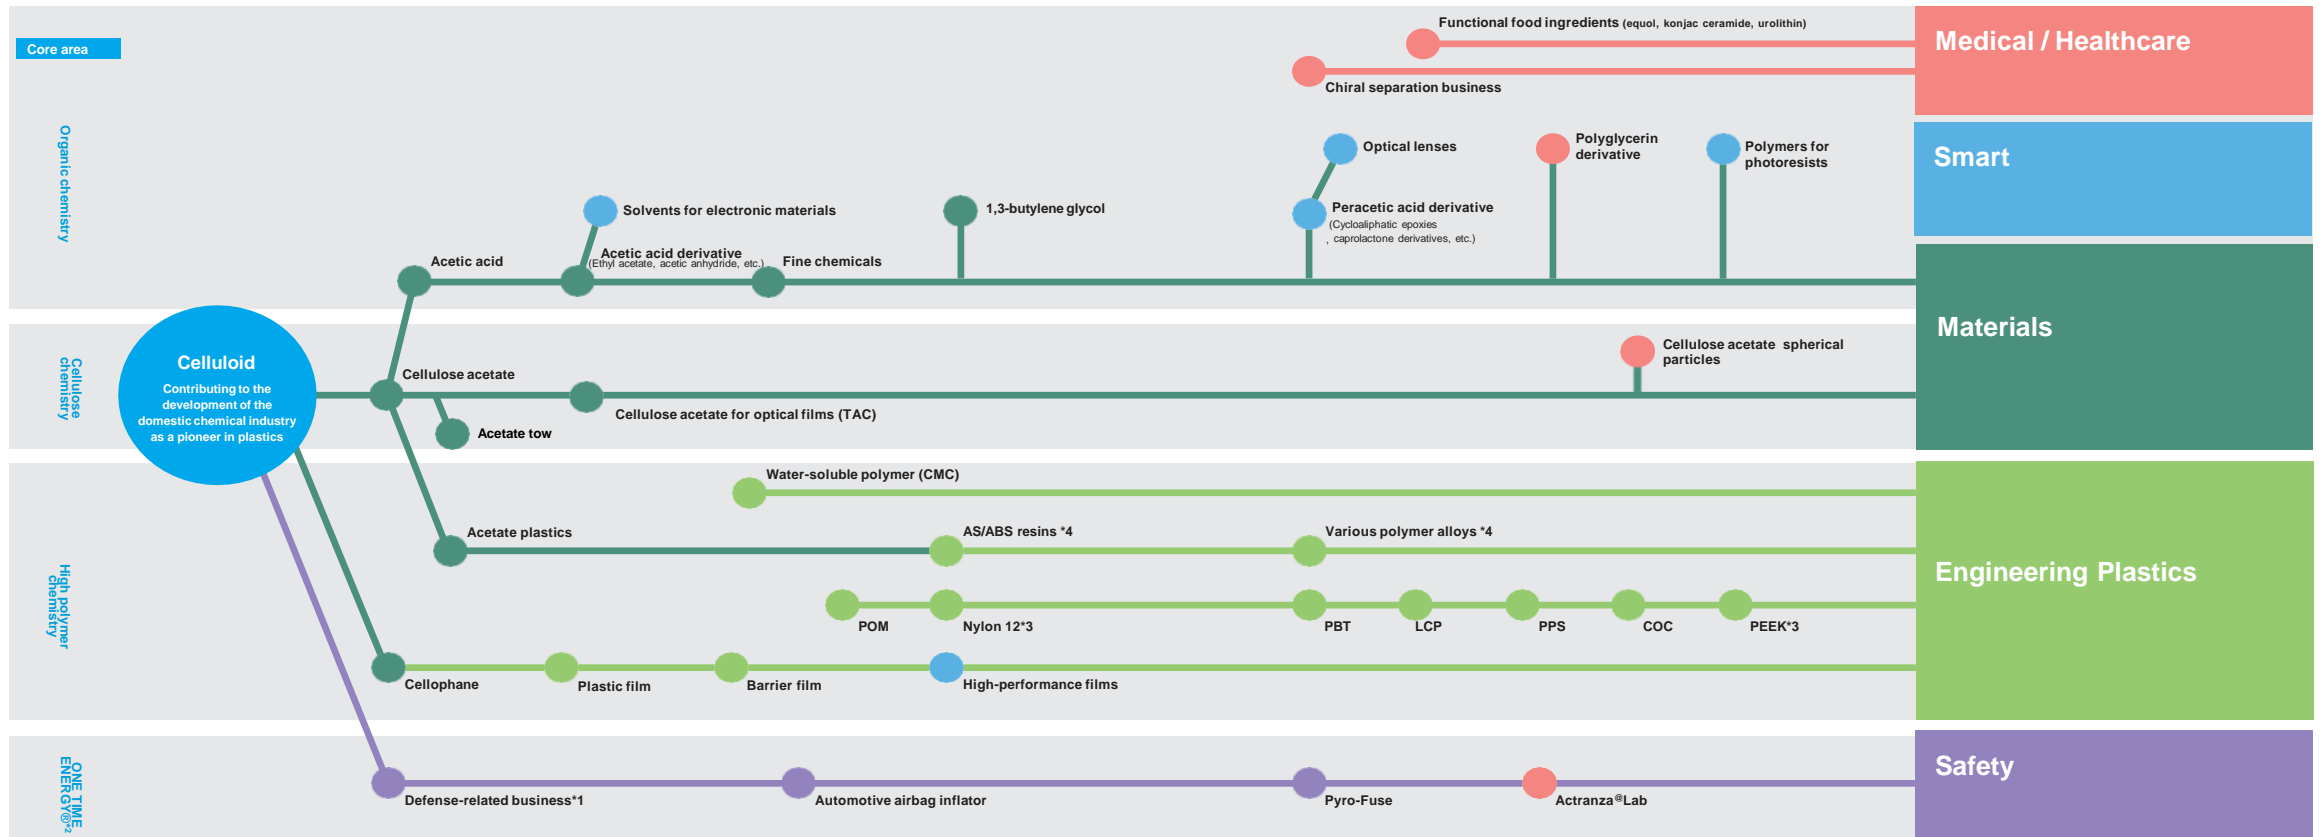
Core area

Organic chemistry

Cellulose chemistry

High polymer chemistry

ONE TIME ENERGY®*2

Celluloid
Contributing to the development of the domestic chemical industry as a pioneer in plastics

Functional food ingredients (equol, konjac ceramide, urolithin)

Chiral separation business

Medical / Healthcare

Optical lenses

Polyglycerin derivative

Polymers for photoresists

Smart

Solvents for electronic materials

1,3-butylene glycol

Peracetic acid derivative (Cycloaliphatic epoxies , caprolactone derivatives, etc.)

Acetic acid

Acetic acid derivative (Ethyl acetate, acetic anhydride, etc.)

Fine chemicals

Materials

Cellulose acetate spherical particles

Cellulose acetate

Cellulose acetate for optical films (TAC)

Acetate tow

Water-soluble polymer (CMC)

Acetate plastics

AS/ABS resins *4

Various polymer alloys *4

Engineering Plastics

POM

Nylon 12*3

PBT

LCP

PPS

COC

PEEK*3

Cellophane

Plastic film

Barrier film

High-performance films

Safety

Defense-related business*1

Automotive airbag inflator

Pyro-Fuse

Actranza®Lab